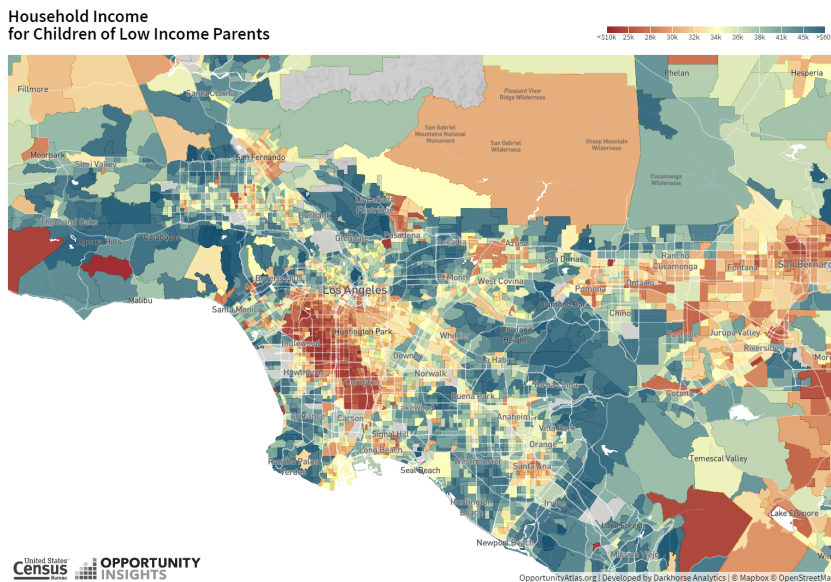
Household Income
for Children of Low Income Parents

<\$10k 25k 28k 30k 32k 34k 36k 38k 41k 45k >\$60

Phelan
Hesperia
Fillmore
Santa Clarita
Pleasant View Ridge Wilderness
San Gabriel Mountains National Monument
San Gabriel Wilderness
Sheep Mountain Wilderness
Moorpark
Simi Valley
San Fernando
Cucamonga Wilderness
Thousand Oaks
Agoura Hills
Calabasas
Burbank
La Cañada Flintridge
Glendale
Pasadena
Azusa
San Dimas
Rancho Cucamonga
Fontana
San Bernardino
Beverly Hills
El Monte
West Covina
Pomona
Ontario
Los Angeles
Malibu
Santa Monica
Huntington Park
Whittier
Rowland Heights
Chino
Jurupa Valley
Riverside
Inglewood
Downey
Hawthorne
La Habra
Compton
Norwalk
Corona
Buena Park
Carson
Lakewood
Anaheim
Signal Hill
Orange
Temescal Valley
Rancho Palos Verdes
Long Beach
Seal Beach
Westminster
Santa Ana
Huntington Beach
Irvine
Lake Elsinore
Newport Beach
Mission Viejo

United States Census Bureau
OPPORTUNITY INSIGHTS

OpportunityAtlas.org | Developed by Darkhorse Analytics | © Mapbox © OpenStreetMa